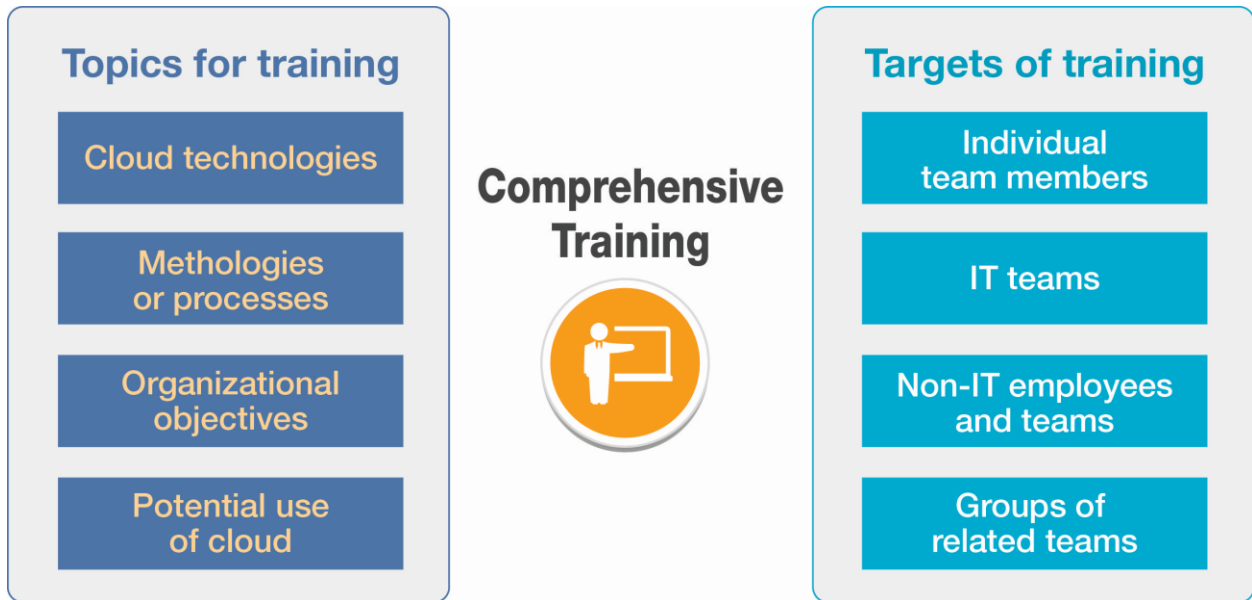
Topics for training

Cloud technologies

Methologies or processes

Organizational objectives

Potential use of cloud

Comprehensive Training

Targets of training

Individual team members

IT teams

Non-IT employees and teams

Groups of related teams